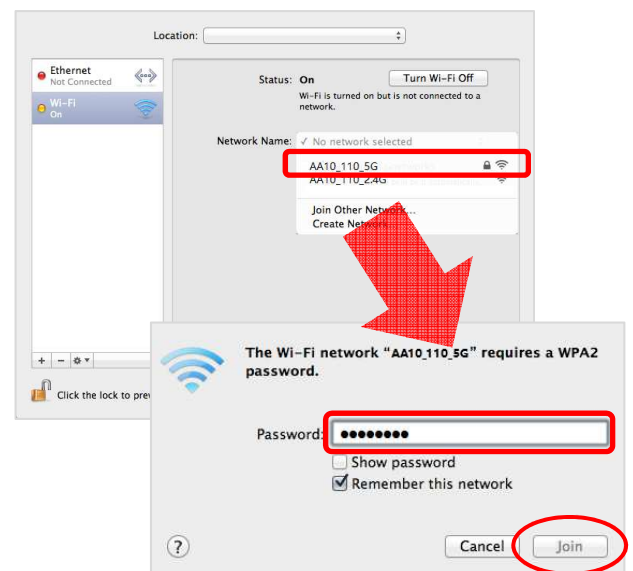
Location:

Ethernet
Not Connected

Wi-Fi
On

Status: On

Turn Wi-Fi Off

Wi-Fi is turned on but is not connected to a network.

Network Name: ✓ No network selected

AA10_110_5G

AA10_110_2.4G

Join Other Network...

Create Netw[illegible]

+ – ⚙▾

Click the lock to prev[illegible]

The Wi-Fi network "AA10_110_5G" requires a WPA2 password.

Password: ••••••••

Show password

Remember this network

?

Cancel

Join